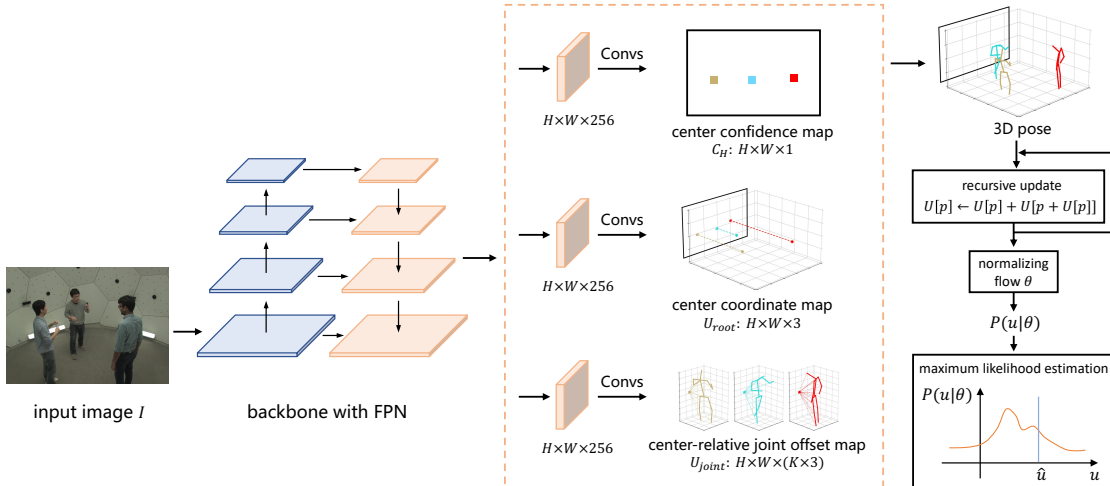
input image $I$

backbone with FPN

Convs

$H \times W \times 256$

center confidence map
$C_H$: $H \times W \times 1$

Convs

$H \times W \times 256$

center coordinate map
$U_{root}$: $H \times W \times 3$

Convs

$H \times W \times 256$

center-relative joint offset map
$U_{joint}$: $H \times W \times (K \times 3)$

3D pose

recursive update
$U[p] \leftarrow U[p] + U[p + U[p]]$

normalizing flow $\theta$

$P(u|\theta)$

maximum likelihood estimation

$P(u|\theta)$

$\hat{u}$

$u$